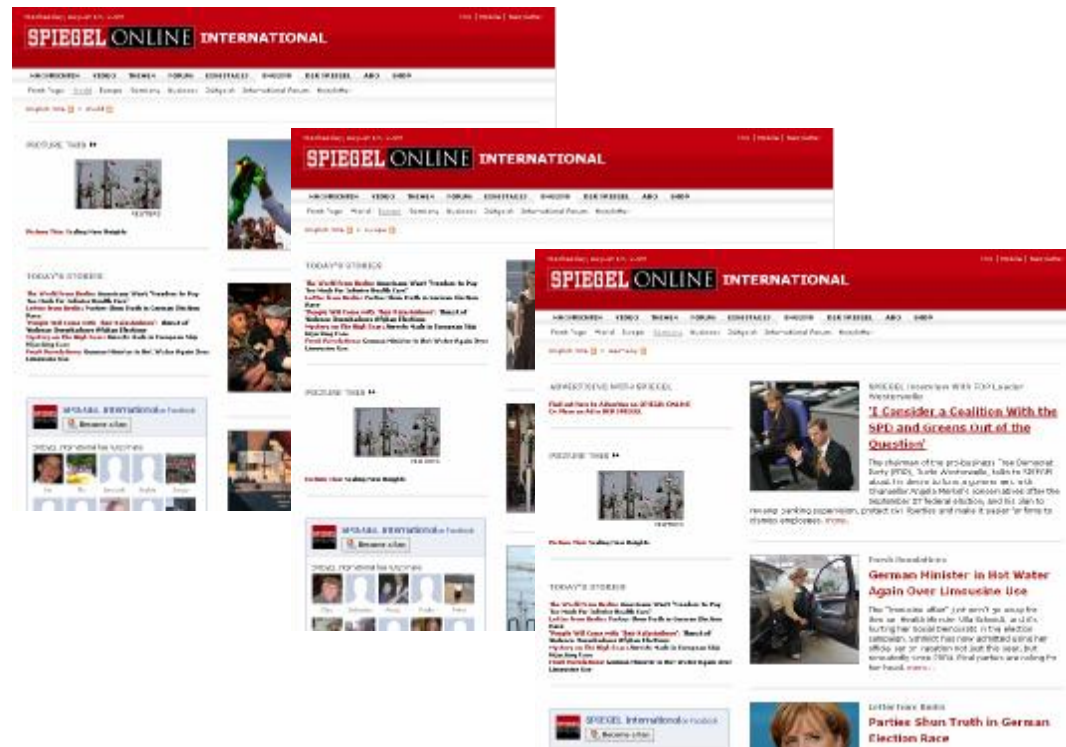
SPIEGEL ONLINE INTERNATIONAL

PICTURE TIME

TODAY'S STORIES

SPIEGEL International

Become a Fan

SPIEGEL ONLINE INTERNATIONAL

TODAY'S STORIES

PICTURE TIME

SPIEGEL International

Become a Fan

SPIEGEL ONLINE INTERNATIONAL

ADVERTISING WITH SPIEGEL

PICTURE TIME

TODAY'S STORIES

SPIEGEL International

Become a Fan

SPIEGEL Interview With FDP Leader Westerwelle

'I Consider a Coalition With the SPD and Greens Out of the Question'

Fresh Revelations

German Minister in Hot Water Again Over Limousine Use

Letter from Berlin

Parties Shun Truth in German Election Race